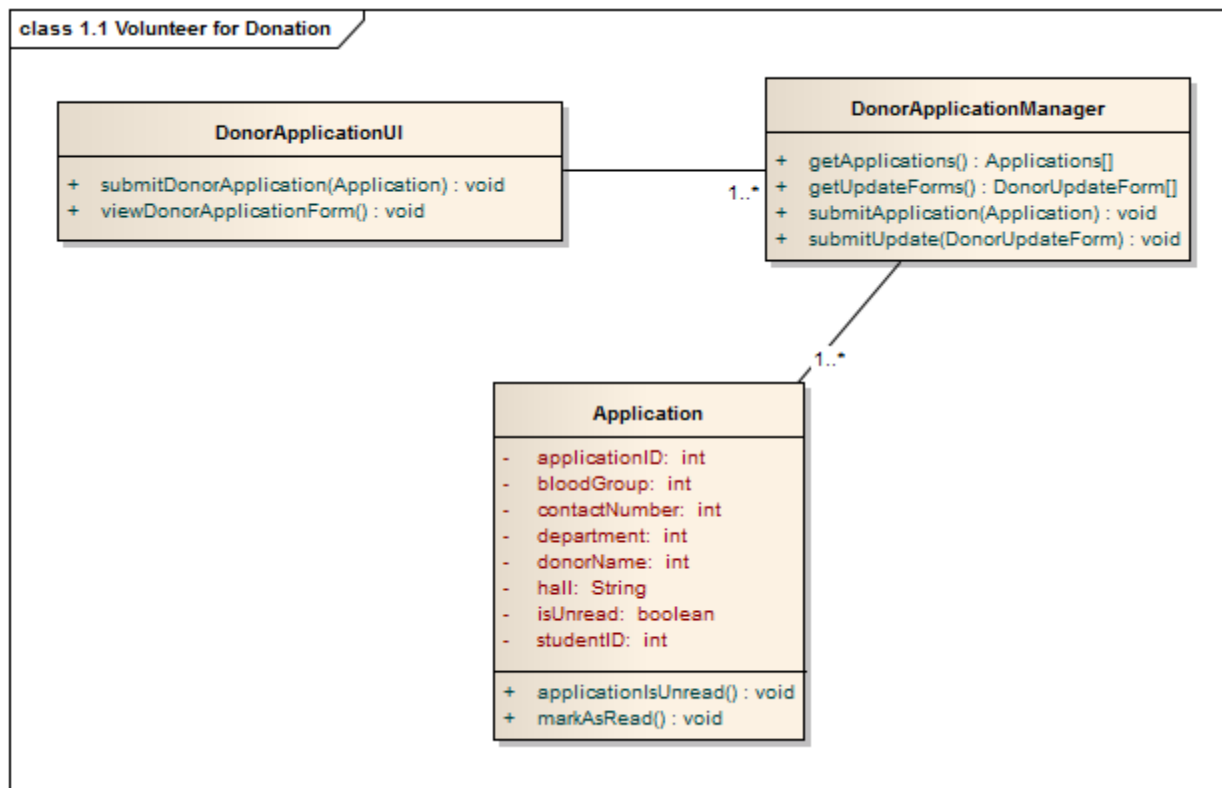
class 1.1 Volunteer for Donation

DonorApplicationUI

+ submitDonorApplication(Application) : void
+ viewDonorApplicationForm() : void

1..*

DonorApplicationManager

+ getApplications() : Applications[]
+ getUpdateForms() : DonorUpdateForm[]
+ submitApplication(Application) : void
+ submitUpdate(DonorUpdateForm) : void

1..*

Application

- applicationID: int
- bloodGroup: int
- contactNumber: int
- department: int
- donorName: int
- hall: String
- isUnread: boolean
- studentID: int

+ applicationIsUnread() : void
+ markAsRead() : void